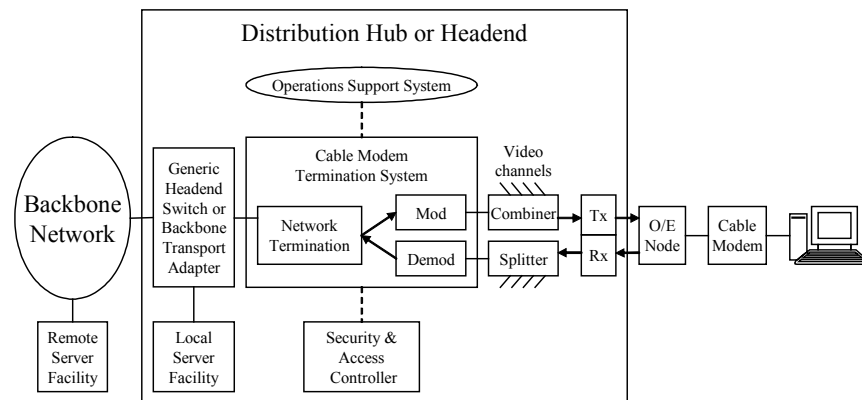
Distribution Hub or Headend

Operations Support System

Backbone Network

Generic Headend Switch or Backbone Transport Adapter

Cable Modem Termination System

Network Termination

Mod

Demod

Video channels

Combiner

Splitter

Tx

Rx

O/E Node

Cable Modem

Remote Server Facility

Local Server Facility

Security & Access Controller